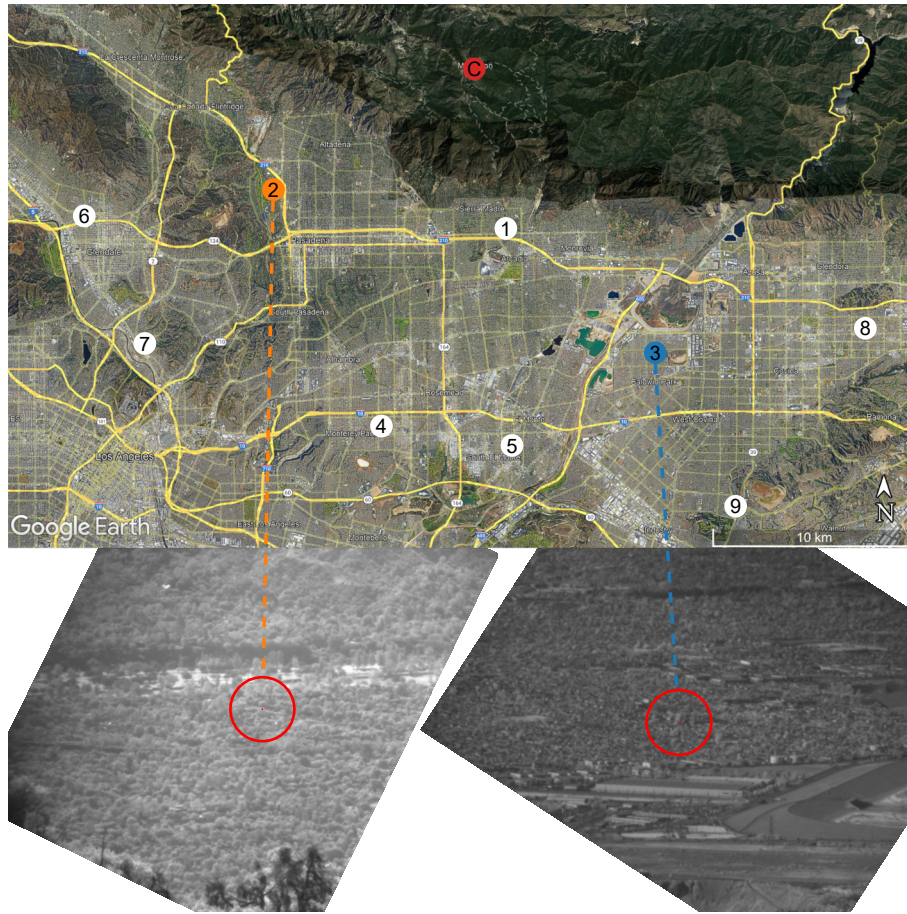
C
Mt Wilson
La Crescenta-Montrose
La Cañada Flintridge
Altadena
Sierra Madre
2
6
1
Glendale
Pasadena
Monrovia
Azusa
Glendora
134
210
8
South Pasadena
7
3
110
Baldwin Park
Covina
Alhambra
Rosemead
West Covina
4
Monterey Park
El Monte
Pomona
5
South El Monte
Los Angeles
60
164
9
East Los Angeles
Montebello
Walnut
Google Earth
N
10 km